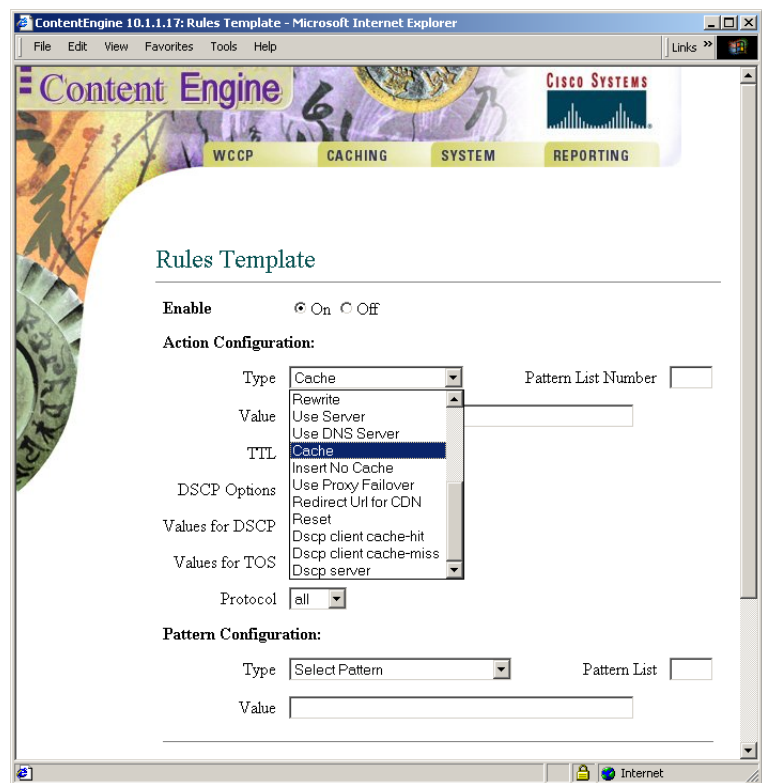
ContentEngine 10.1.1.17: Rules Template - Microsoft Internet Explorer

File Edit View Favorites Tools Help

Links »

Content Engine

CISCO SYSTEMS

WCCP CACHING SYSTEM REPORTING

Rules Template

Enable On Off

Action Configuration:

Type Cache

Pattern List Number

Value

TTL

DSCP Options

Values for DSCP

Values for TOS

Rewrite
Use Server
Use DNS Server
Cache
Insert No Cache
Use Proxy Failover
Redirect Url for CDN
Reset
Dscp client cache-hit
Dscp client cache-miss
Dscp server

Protocol all

Pattern Configuration:

Type Select Pattern

Pattern List

Value

Internet